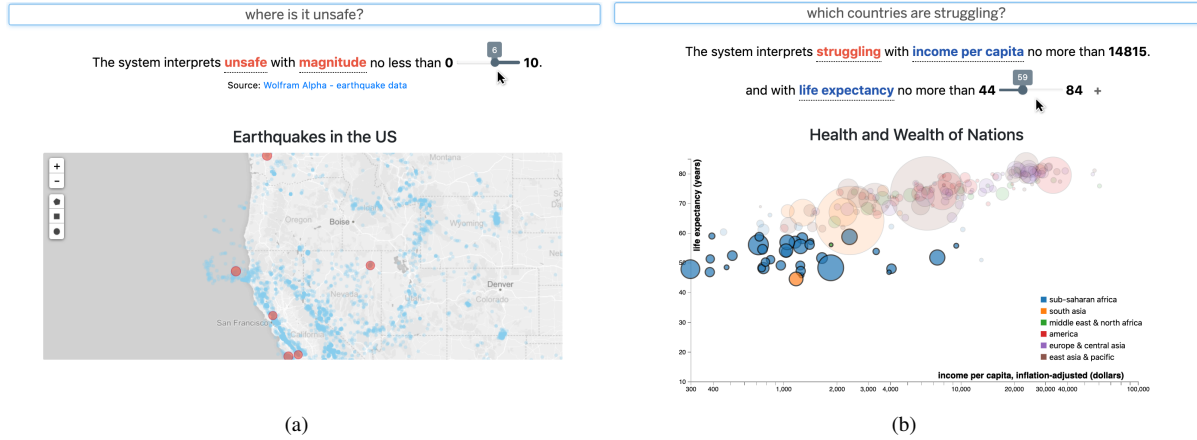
where is it unsafe?

The system interprets unsafe with magnitude no less than 0 6 10.

Source: Wolfram Alpha - earthquake data

Earthquakes in the US

+
-

Montana
Oregon
Boise
Nevada
San Francisco
Denver
Colorado

(a)

which countries are struggling?

The system interprets struggling with income per capita no more than 14815.

and with life expectancy no more than 44 59 84 +

Health and Wealth of Nations

life expectancy (years)

80
70
60
50
40
30
20
10

sub-saharan africa
south asia
middle east & north africa
america
europe & central asia
east asia & pacific

income per capita, inflation-adjusted (dollars)

300 400 1,000 2,000 3,000 4,000 10,000 20,000 30,000 40,000 100,000

(b)